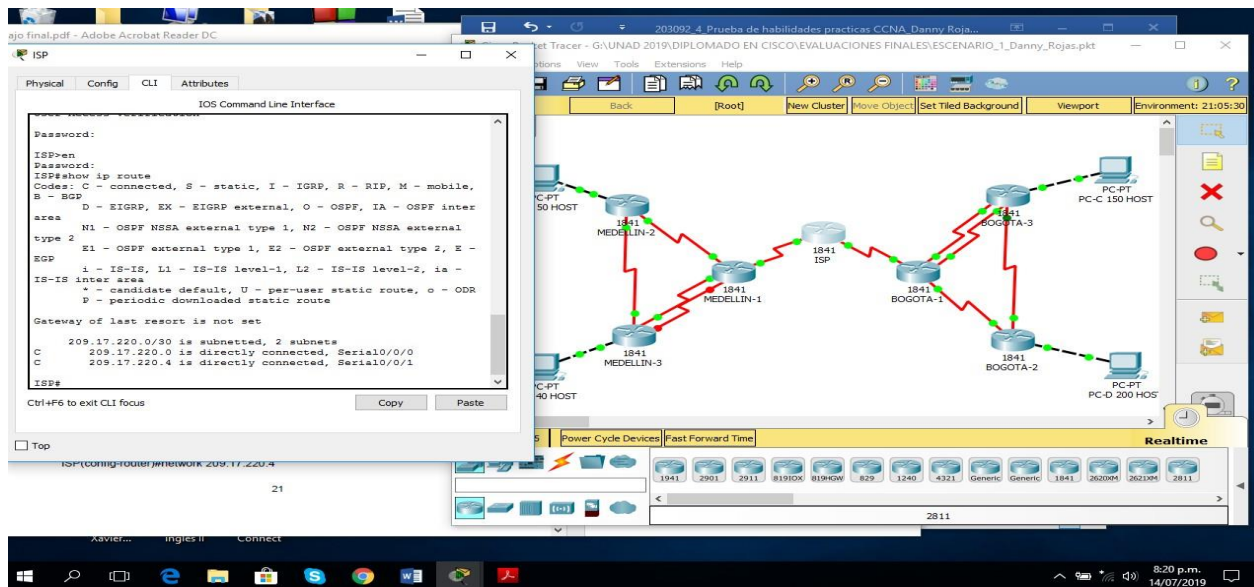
ajo final.pdf - Adobe Acrobat Reader DC

ISP

Physical Config CLI Attributes

IOS Command Line Interface

Password:

ISP>en
Password:
ISP#show ip route
Codes: C - connected, S - static, I - IGRP, R - RIP, M - mobile, B - BGP
D - EIGRP, EX - EIGRP external, O - OSPF, IA - OSPF inter area
N1 - OSPF NSSA external type 1, N2 - OSPF NSSA external type 2
E1 - OSPF external type 1, E2 - OSPF external type 2, E - EGP
i - IS-IS, L1 - IS-IS level-1, L2 - IS-IS level-2, ia - IS-IS inter area
* - candidate default, U - per-user static route, o - ODR
P - periodic downloaded static route

Gateway of last resort is not set

209.17.220.0/30 is subnetted, 2 subnets
C 209.17.220.0 is directly connected, Serial0/0/0
C 209.17.220.4 is directly connected, Serial0/0/1

ISP#

Ctrl+F6 to exit CLI focus

Copy Paste

Top

ISP(config-router)#network 209.17.220.4

21

203092_4_Prueba de habilidades practicas CCNA_Danny Roja...

et Tracer - G:\UNAD 2019\DIPLOMADO EN CISCO\EVALUACIONES FINALES\ESCENARIO_1_Danny_Rojas.pkt

ptions View Tools Extensions Help

Back [Root] New Cluster Move Object Set Tiled Background Viewport Environment: 21:05:30

C-PT
50 HOST

1841
MEDELLIN-2

1841
ISP

1841
MEDELLIN-1

1841
MEDELLIN-3

C-PT
40 HOST

1841
BOGOTA-3

PC-PT
PC-C 150 HOST

1841
BOGOTA-1

1841
BOGOTA-2

PC-PT
PC-D 200 HOST

Power Cycle Devices Fast Forward Time

Realtime

1941 2901 2911 819IOX 819HGW 829 1240 4321 Generic Generic 1841 2620XM 2621XM 2811

2811

Xavier... Ingles II Connect

8:20 p.m.
14/07/2019